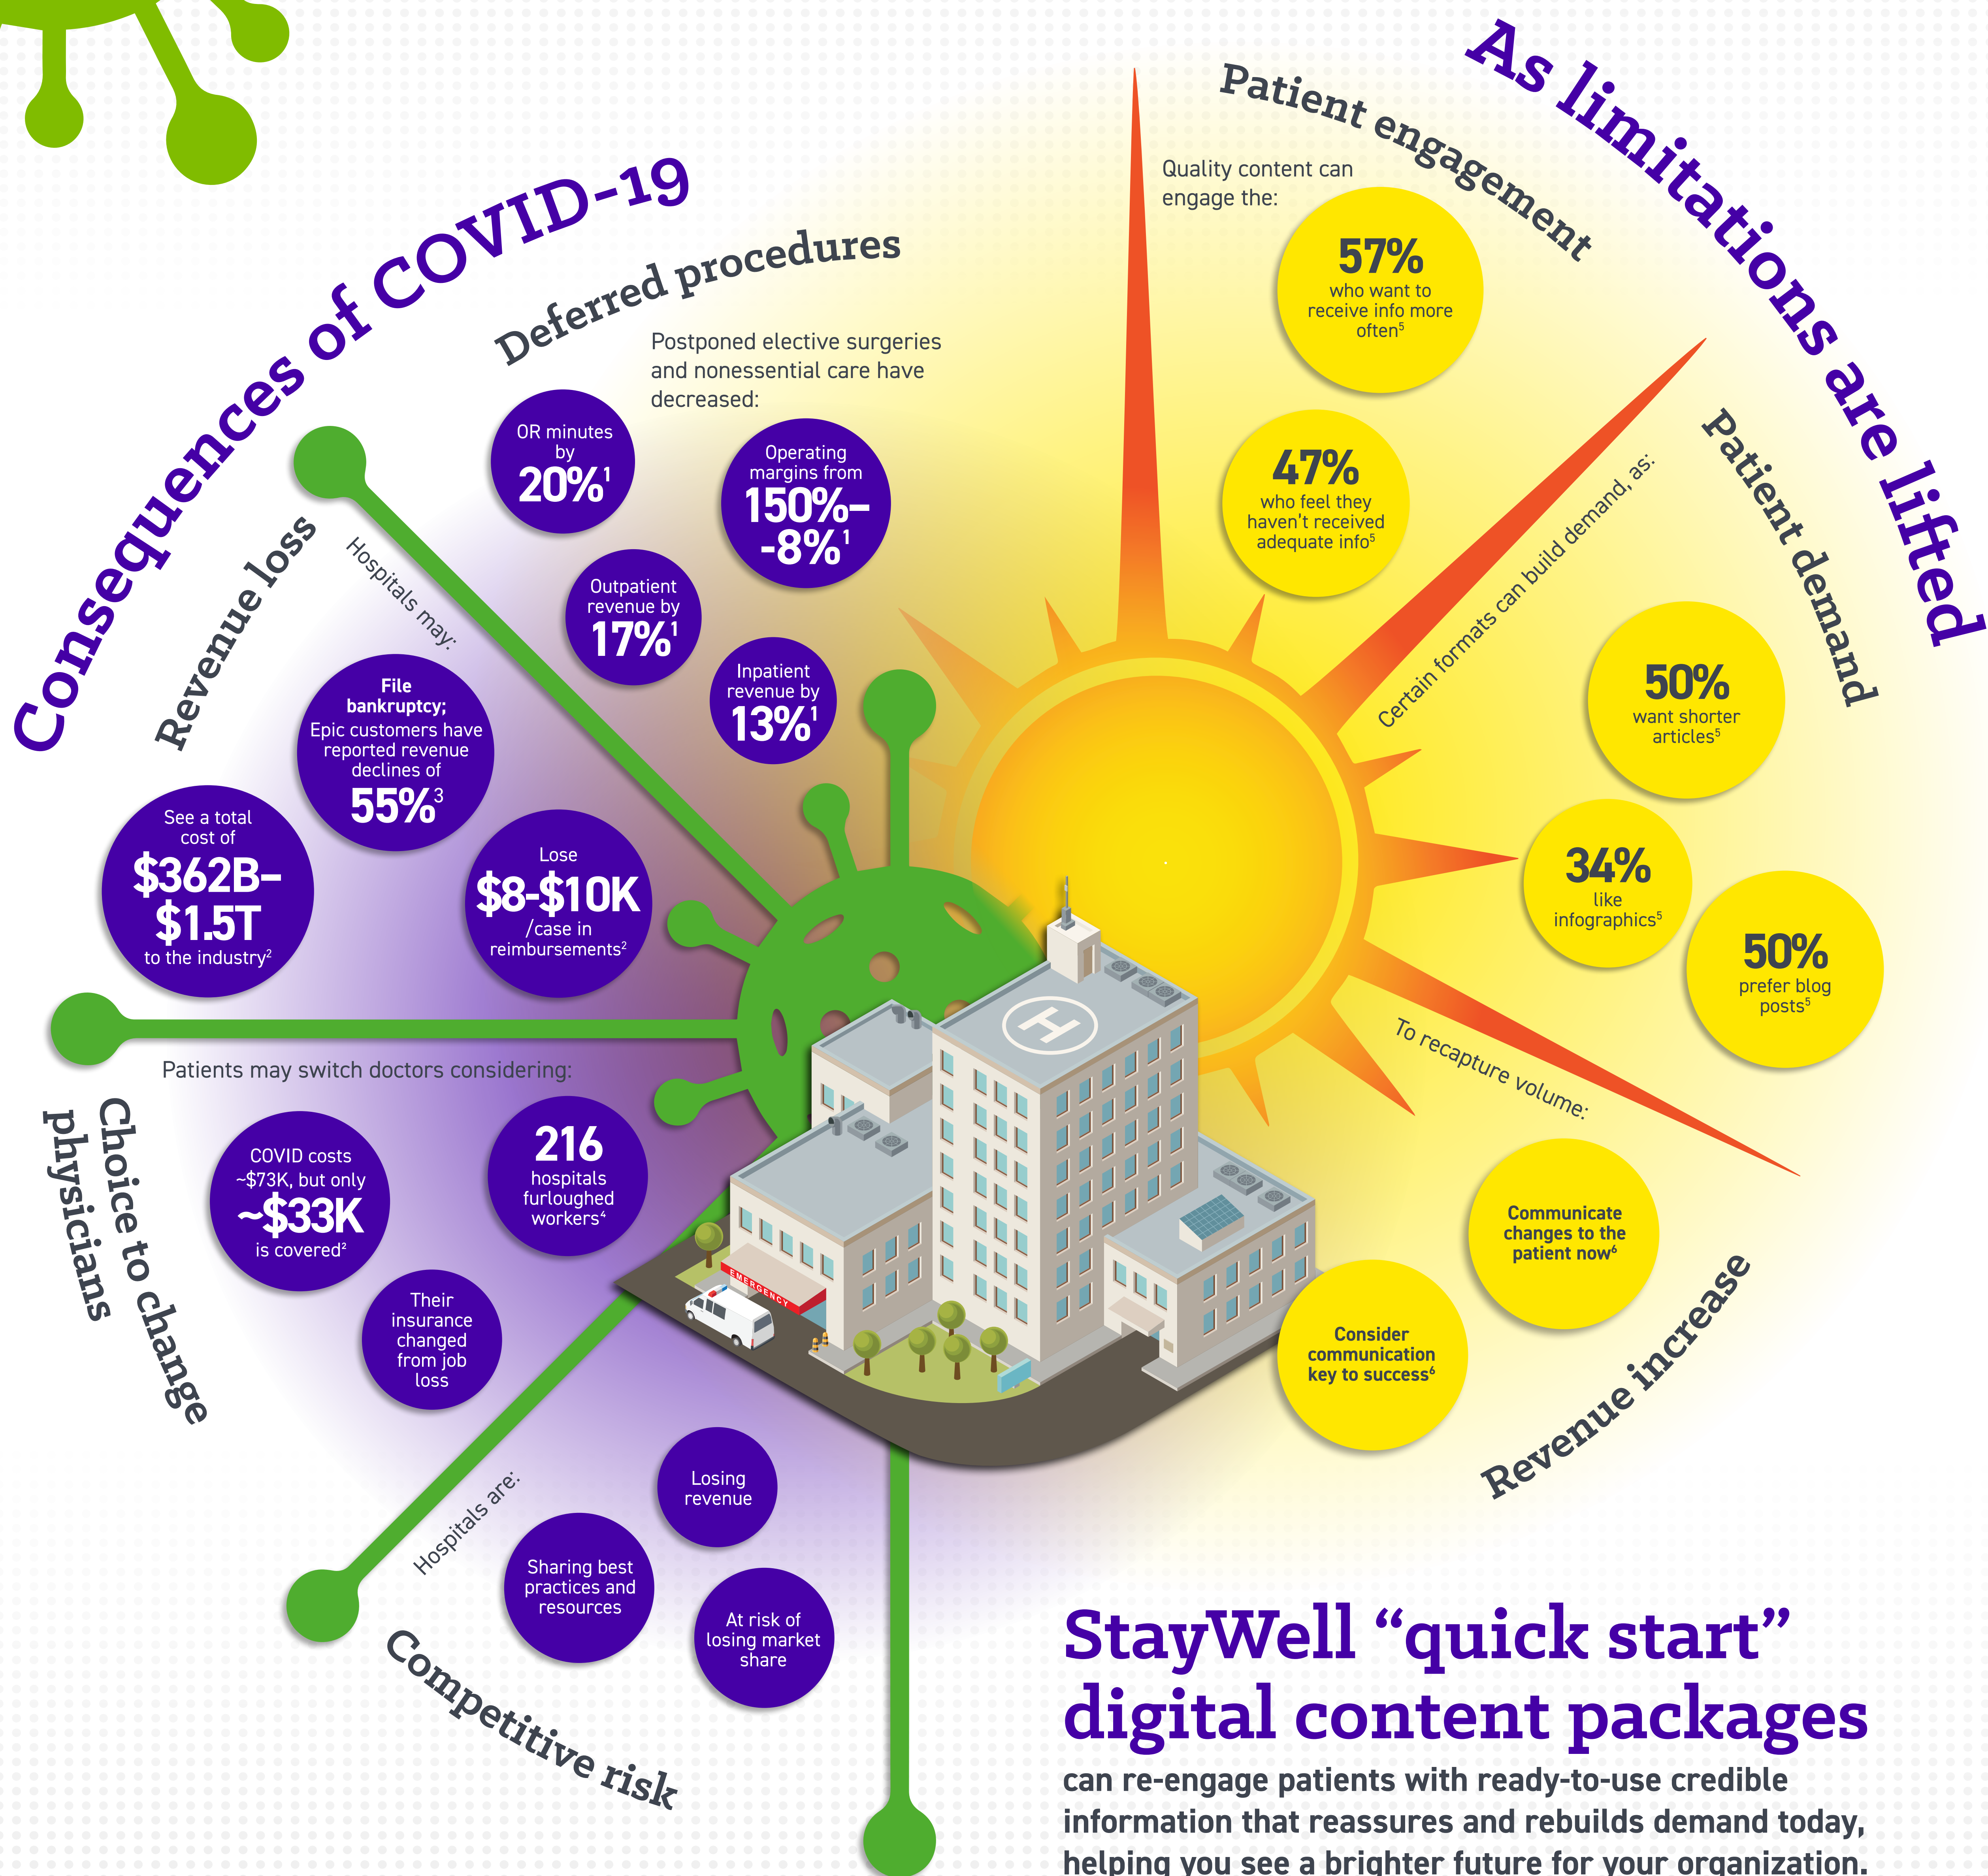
Consequences of COVID-19

Deferred procedures

Postponed elective surgeries and nonessential care have decreased:

OR minutes by 20%$^1$

Operating margins from 150%–-8%$^1$

Outpatient revenue by 17%$^1$

Inpatient revenue by 13%$^1$

Revenue loss

Hospitals may:

File bankruptcy; Epic customers have reported revenue declines of 55%$^3$

See a total cost of $362B–$1.5T to the industry$^2$

Lose $8-$10K /case in reimbursements$^2$

Choice to change physicians

Patients may switch doctors considering:

COVID costs ~$73K, but only ~$33K is covered$^2$

216 hospitals furloughed workers$^4$

Their insurance changed from job loss

Competitive risk

Hospitals are:

Losing revenue

Sharing best practices and resources

At risk of losing market share

As limitations are lifted

Patient engagement

Quality content can engage the:

57% who want to receive info more often$^5$

47% who feel they haven't received adequate info$^5$

Patient demand

Certain formats can build demand, as:

50% want shorter articles$^5$

34% like infographics$^5$

50% prefer blog posts$^5$

Revenue increase

To recapture volume:

Communicate changes to the patient now$^6$

Consider communication key to success$^6$

EMERGENCY

StayWell "quick start" digital content packages

can re-engage patients with ready-to-use credible information that reassures and rebuilds demand today, helping you see a brighter future for your organization.